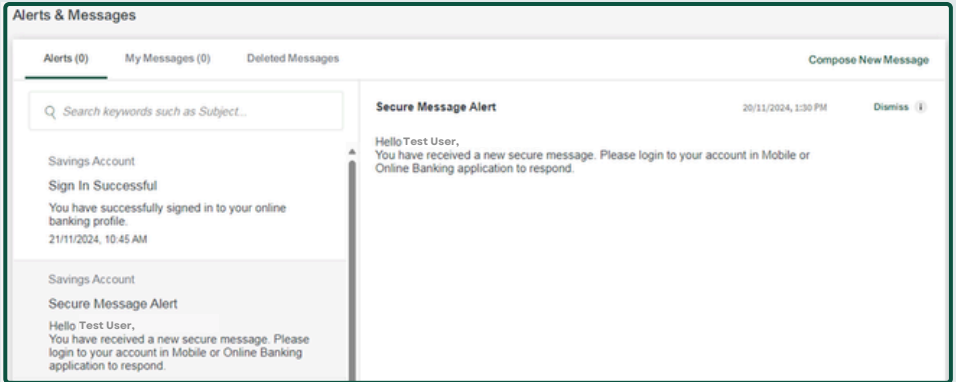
Alerts & Messages

Alerts (0) My Messages (0) Deleted Messages

Compose New Message

Search keywords such as Subject...

Savings Account

Sign In Successful

You have successfully signed in to your online banking profile.

21/11/2024, 10:45 AM

Savings Account

Secure Message Alert

Hello Test User,
You have received a new secure message. Please login to your account in Mobile or Online Banking application to respond.

Secure Message Alert

20/11/2024, 1:30 PM

Dismiss

Hello Test User,
You have received a new secure message. Please login to your account in Mobile or Online Banking application to respond.